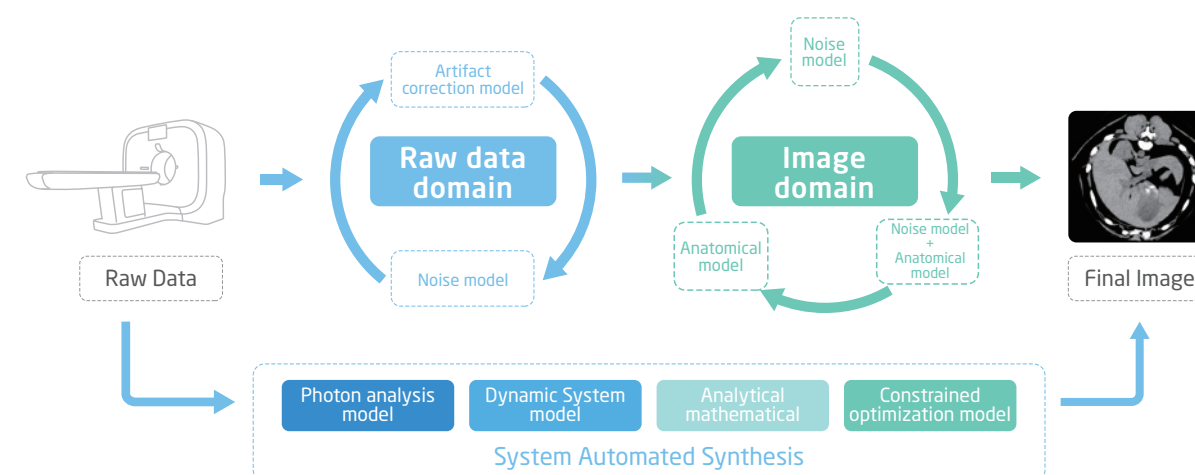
Raw Data

Artifact correction model

Raw data domain

Noise model

Noise model

Image domain

Noise model + Anatomical model

Anatomical model

Final Image

Photon analysis model

Dynamic System model

Analytical mathematical

Constrained optimization model

System Automated Synthesis